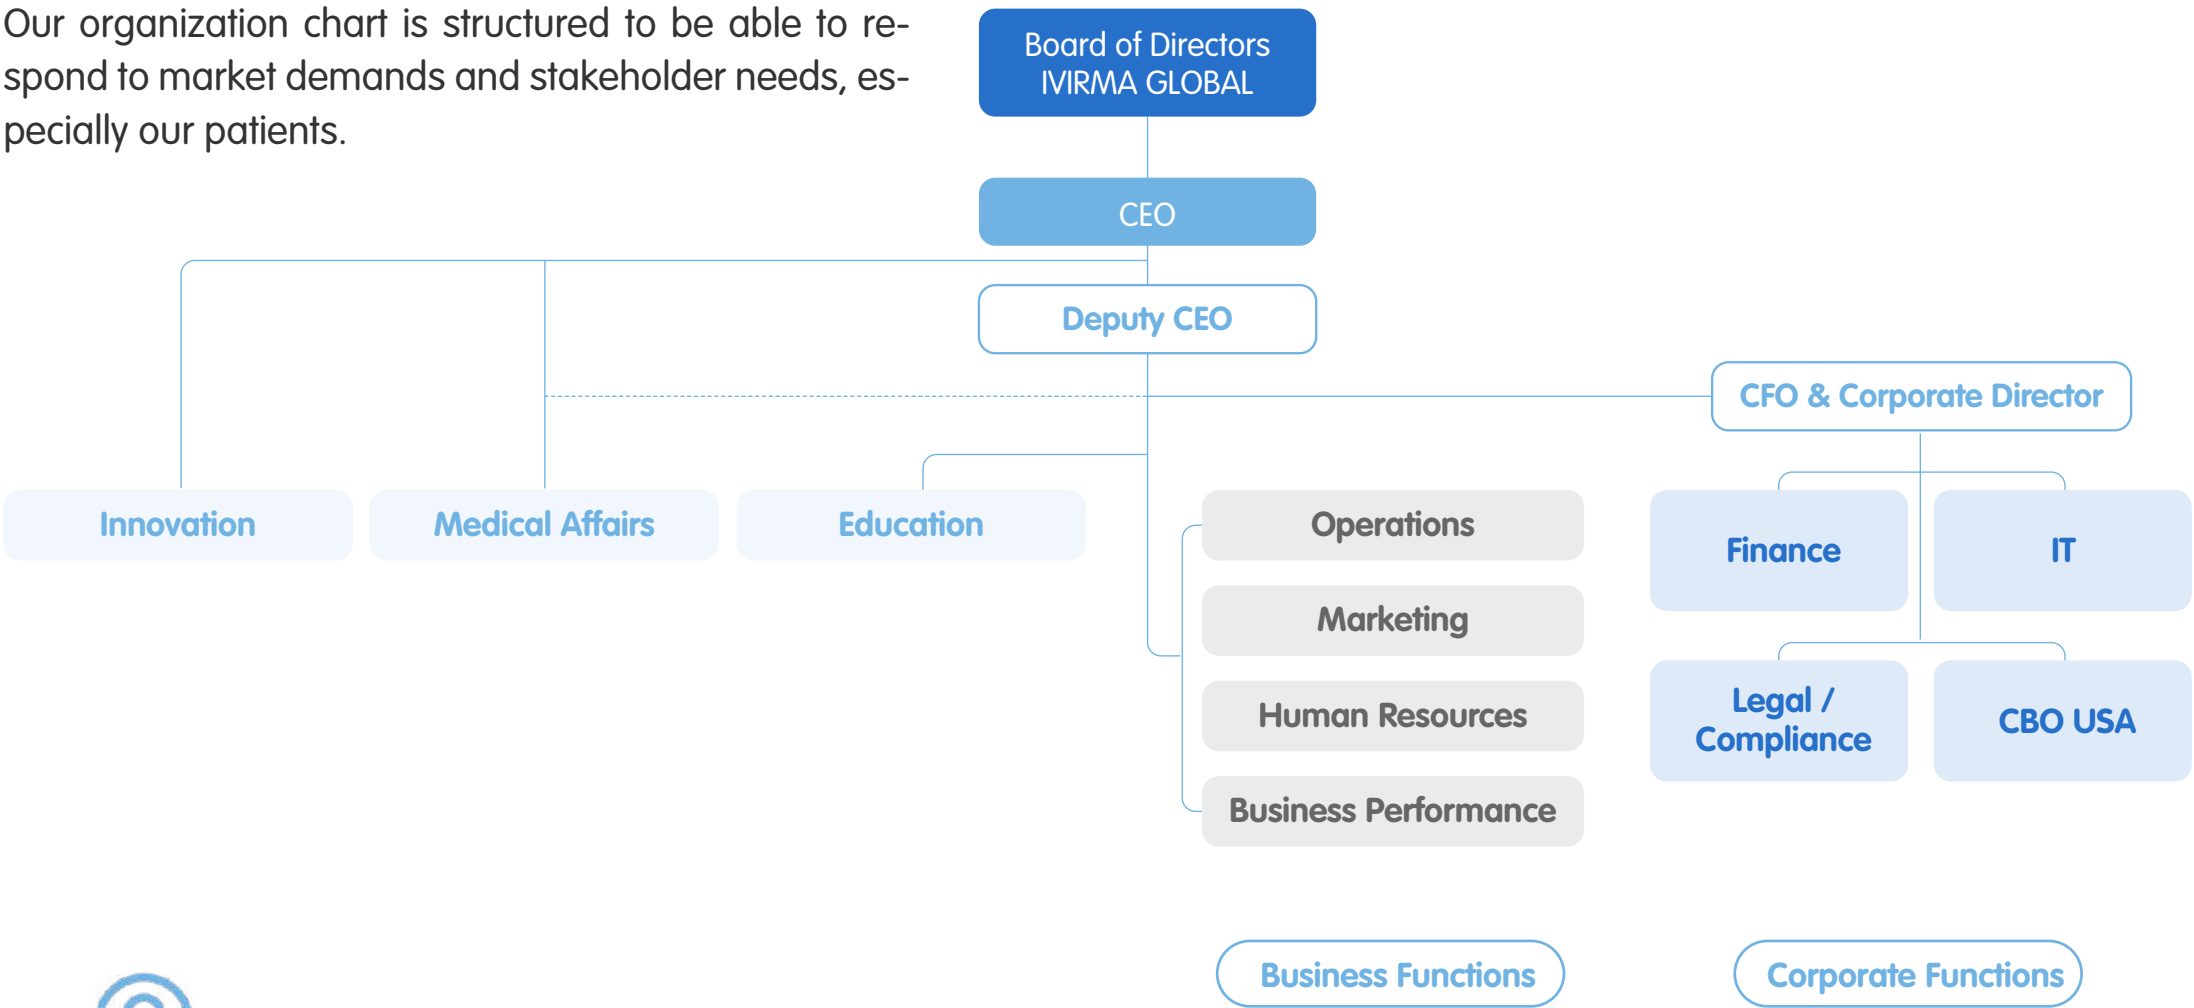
Our organization chart is structured to be able to respond to market demands and stakeholder needs, especially our patients.

Board of Directors
IVIRMA GLOBAL

CEO

Deputy CEO

CFO & Corporate Director

Innovation

Medical Affairs

Education

Operations

Marketing

Human Resources

Business Performance

Finance

IT

Legal / Compliance

CBO USA

Business Functions

Corporate Functions